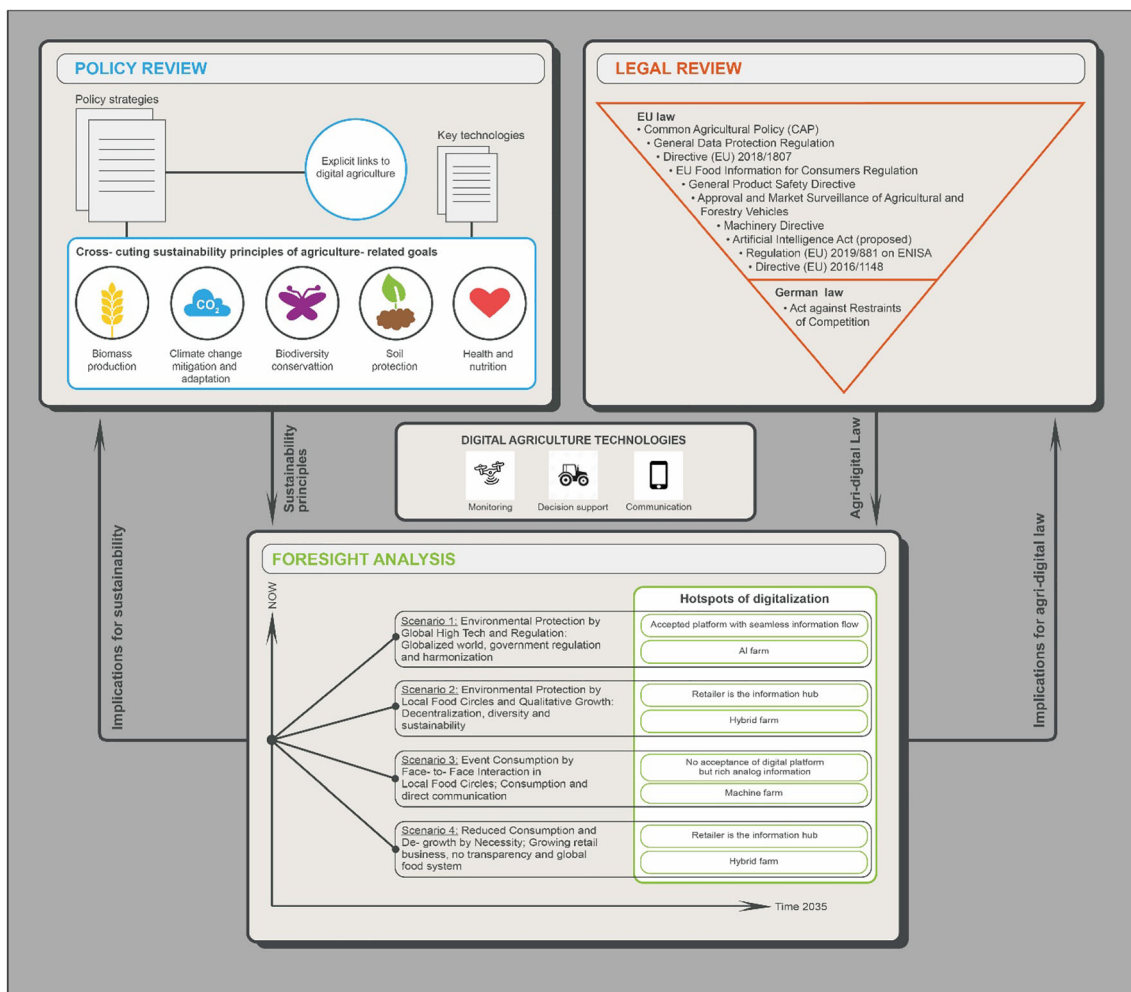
POLICY REVIEW

Policy strategies

Explicit links to digital agriculture

Key technologies

Cross- cuting sustainability principles of agriculture- related goals

$CO_2$

Biomass production

Climate change mitigation and adaptation

Biodiversity conservation

Soil protection

Health and nutrition

LEGAL REVIEW

EU law
• Common Agricultural Policy (CAP)
• General Data Protection Regulation
• Directive (EU) 2018/1807
• EU Food Information for Consumers Regulation
• General Product Safety Directive
• Approval and Market Surveillance of Agricultural and Forestry Vehicles
• Machinery Directive
• Artificial Intelligence Act (proposed)
• Regulation (EU) 2019/881 on ENISA
• Directive (EU) 2016/1148

German law
• Act against Restraints of Competition

Implications for sustainability

Sustainability principles

DIGITAL AGRICULTURE TECHNOLOGIES

Monitoring

Decision support

Communication

Agri-digital Law

Implications for agri-digital law

FORESIGHT ANALYSIS

NOW

Hotspots of digitalization

Scenario 1: Environmental Protection by Global High Tech and Regulation: Globalized world, government regulation and harmonization

Accepted platform with seamless information flow

AI farm

Scenario 2: Environmental Protection by Local Food Circles and Qualitative Growth: Decentralization, diversity and sustainability

Retailer is the information hub

Hybrid farm

Scenario 3: Event Consumption by Face- to- Face Interaction in Local Food Circles; Consumption and direct communication

No acceptance of digital platform but rich analog information

Machine farm

Scenario 4: Reduced Consumption and De- growth by Necessity; Growing retail business, no transparency and global food system

Retailer is the information hub

Hybrid farm

Time 2035